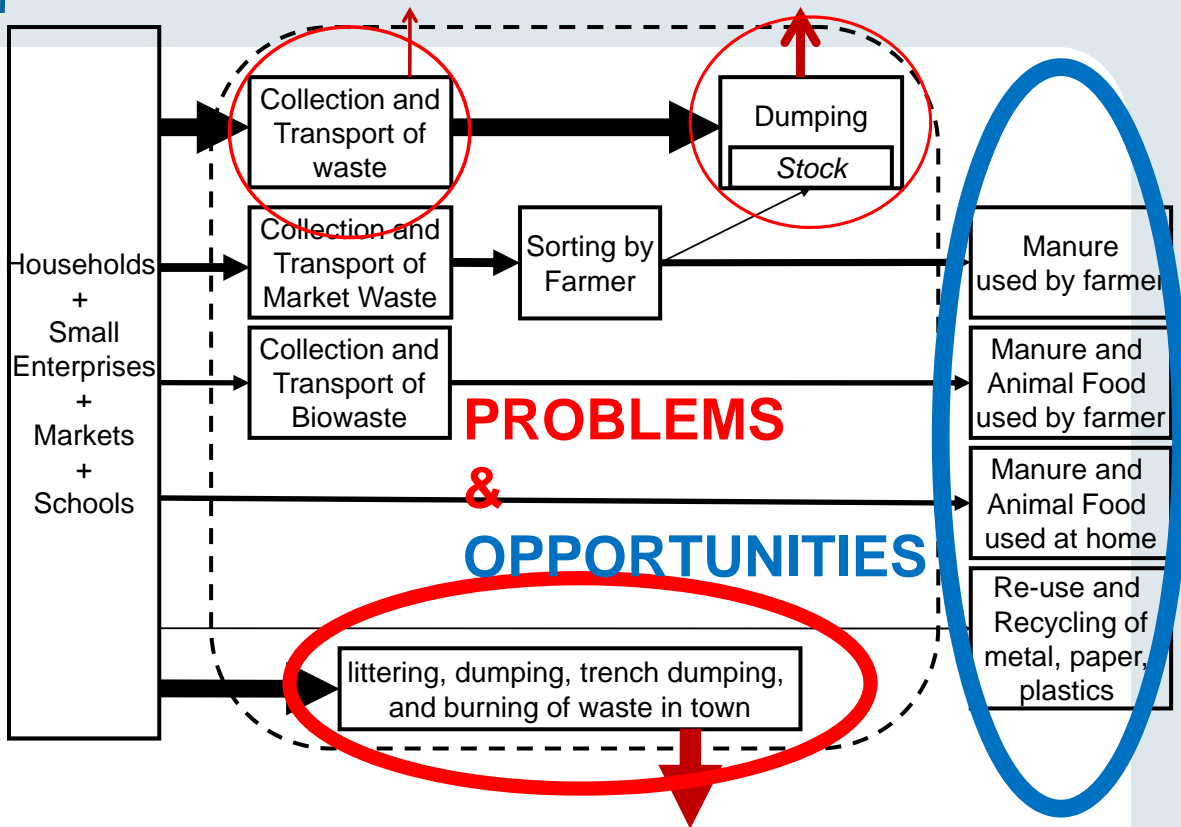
Households
+
Small
Enterprises
+
Markets
+
Schools

Collection and Transport of waste

Dumping

Stock

Collection and Transport of Market Waste

Sorting by Farmer

Manure used by farmer

Collection and Transport of Biowaste

Manure and Animal Food used by farmer

PROBLEMS
&
OPPORTUNITIES

Manure and Animal Food used at home

Re-use and Recycling of metal, paper, plastics

littering, dumping, trench dumping, and burning of waste in town